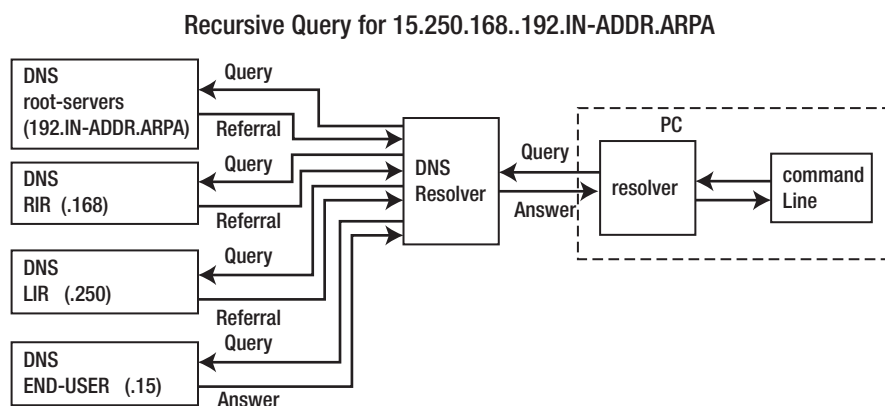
Recursive Query for 15.250.168..192.IN-ADDR.ARPA

DNS
root-servers
(192.IN-ADDR.ARPA)

Query

Referral

DNS
RIR (.168)

Query

Referral

DNS
LIR (.250)

Query

Referral

DNS
END-USER (.15)

Query

Answer

DNS
Resolver

Query

Answer

PC

resolver

command
Line